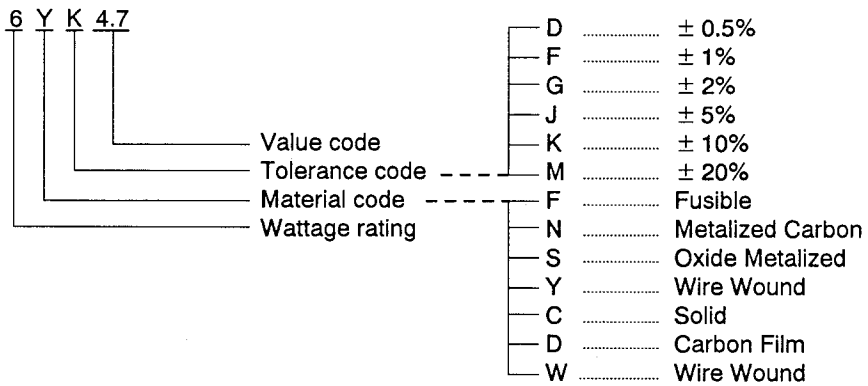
6 Y K 4.7

Value code
Tolerance code
Material code
Wattage rating

D ........ ± 0.5%
F ........ ± 1%
G ........ ± 2%
J ........ ± 5%
K ........ ± 10%
M ........ ± 20%

F ........ Fusible
N ........ Metalized Carbon
S ........ Oxide Metalized
Y ........ Wire Wound
C ........ Solid
D ........ Carbon Film
W ........ Wire Wound